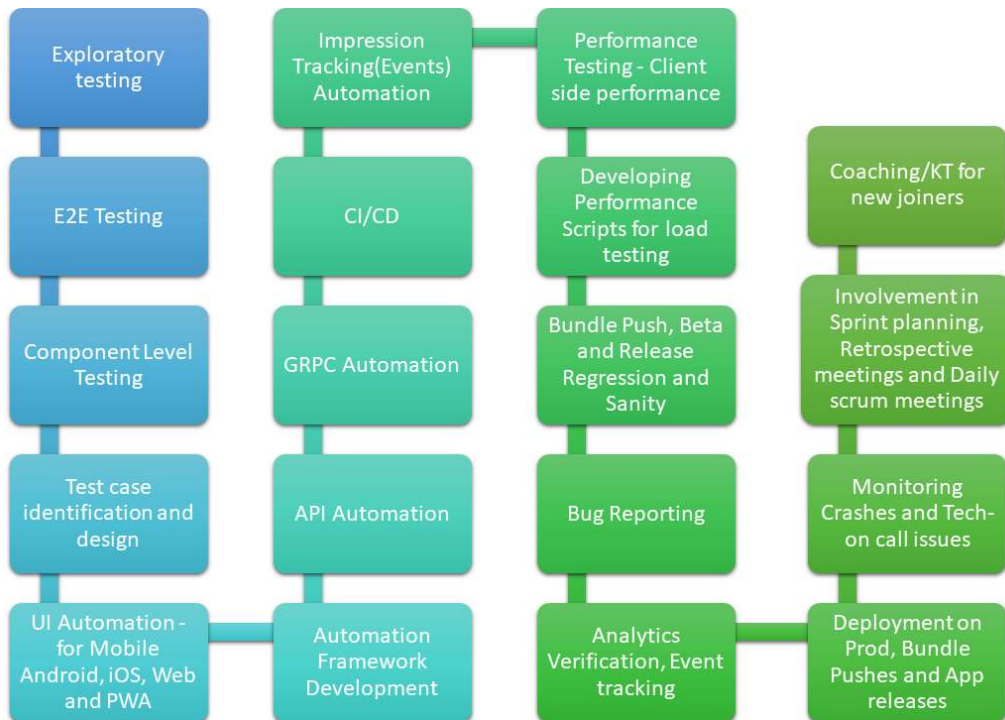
Exploratory testing

E2E Testing

Component Level Testing

Test case identification and design

UI Automation - for Mobile Android, iOS, Web and PWA

Automation Framework Development

API Automation

GRPC Automation

CI/CD

Impression Tracking(Events) Automation

Performance Testing - Client side performance

Developing Performance Scripts for load testing

Bundle Push, Beta and Release Regression and Sanity

Bug Reporting

Analytics Verification, Event tracking

Deployment on Prod, Bundle Pushes and App releases

Monitoring Crashes and Tech-on call issues

Involvement in Sprint planning, Retrospective meetings and Daily scrum meetings

Coaching/KT for new joiners